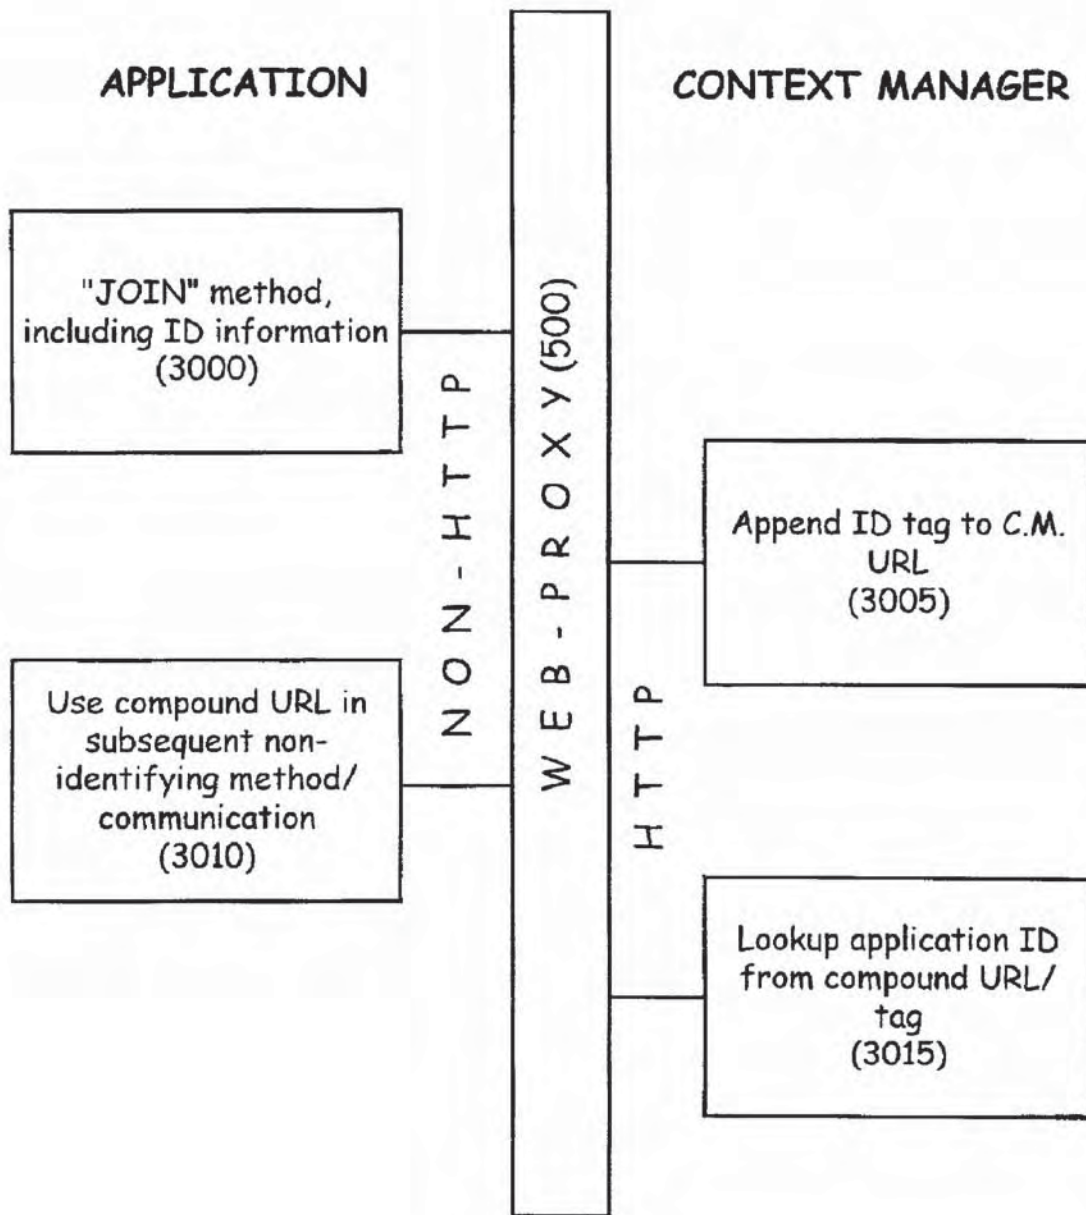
APPLICATION

CONTEXT MANAGER

"JOIN" method, including ID information (3000)

NON-HTTP

WEB-PROXY (500)

HTTP

Append ID tag to C.M. URL (3005)

Use compound URL in subsequent non-identifying method/ communication (3010)

Lookup application ID from compound URL/ tag (3015)